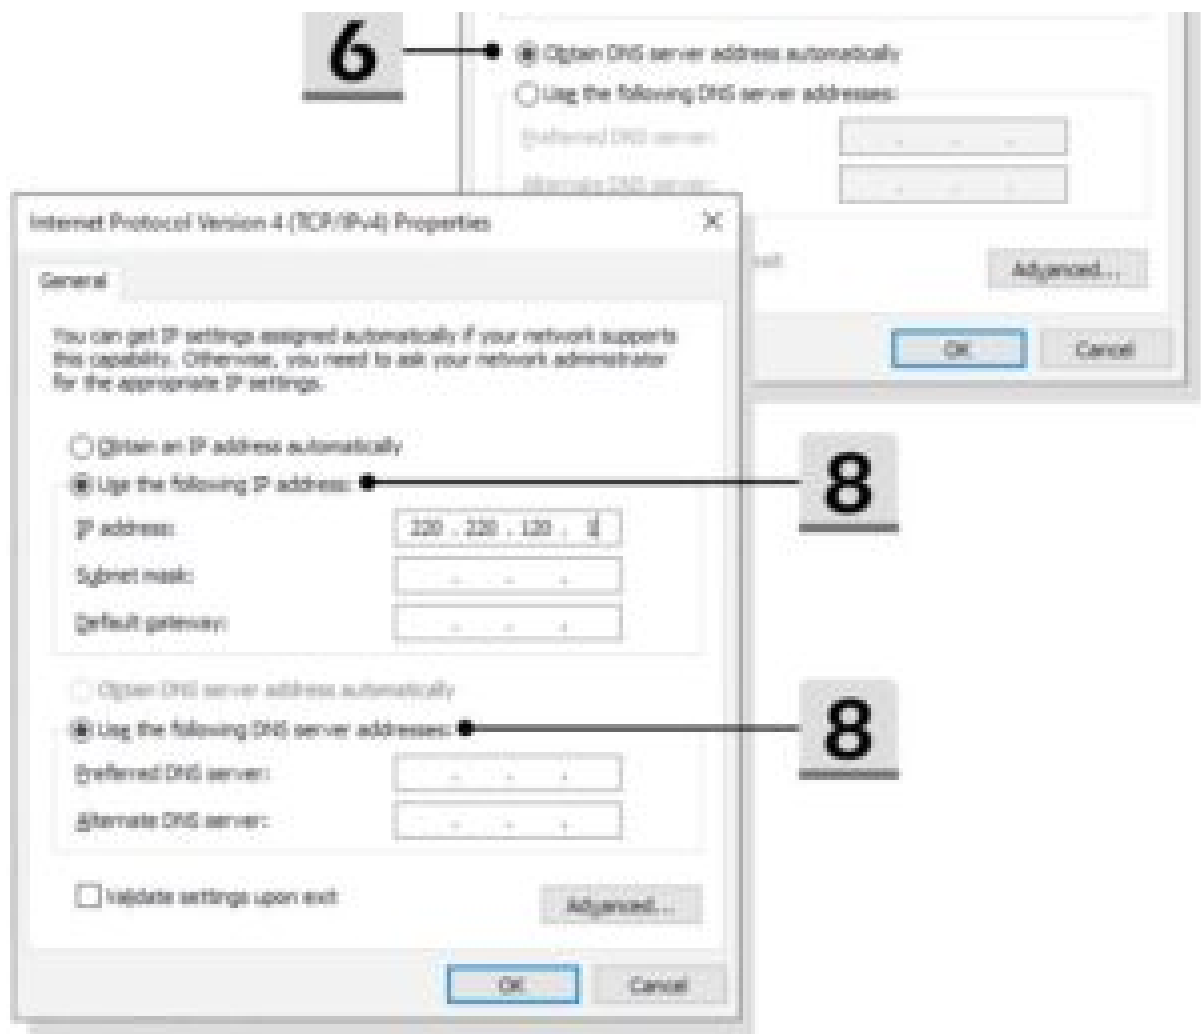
6

Obtain DNS server address automatically

Use the following DNS server addresses:

Preferred DNS server:

Alternate DNS server:

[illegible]

Advanced...

OK

Cancel

Internet Protocol Version 4 (TCP/IPv4) Properties

General

You can get IP settings assigned automatically if your network supports this capability. Otherwise, you need to ask your network administrator for the appropriate IP settings.

Obtain an IP address automatically

Use the following IP address:

8

IP address: 220 . 220 . 120 . 1

Subnet mask:

Default gateway:

Obtain DNS server address automatically

Use the following DNS server addresses:

8

Preferred DNS server:

Alternate DNS server:

Validate settings upon exit

Advanced...

OK

Cancel